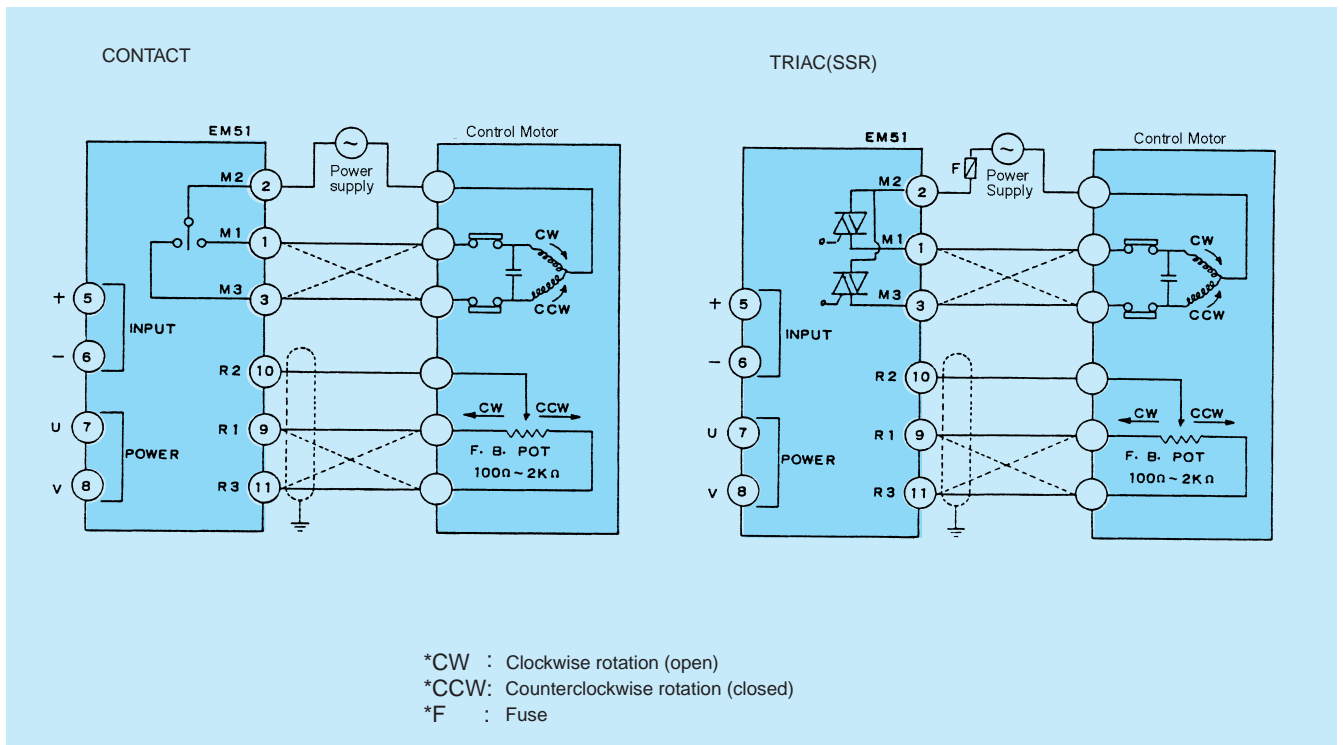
CONTACT

EM51

Power supply

Control Motor

M2 2

M1 1

M3 3

CW

CCW

+ 5

– 6

INPUT

R2 10

R1 9

R3 11

U 7

V 8

POWER

CW CCW

F. B. POT
100Ω ~ 2KΩ

TRIAC(SSR)

EM51

F

Power Supply

Control Motor

M2 2

M1 1

M3 3

CW

CCW

+ 5

– 6

INPUT

R2 10

R1 9

R3 11

U 7

V 8

POWER

CW CCW

F. B. POT
100Ω ~ 2KΩ

*CW : Clockwise rotation (open)
*CCW: Counterclockwise rotation (closed)
*F : Fuse